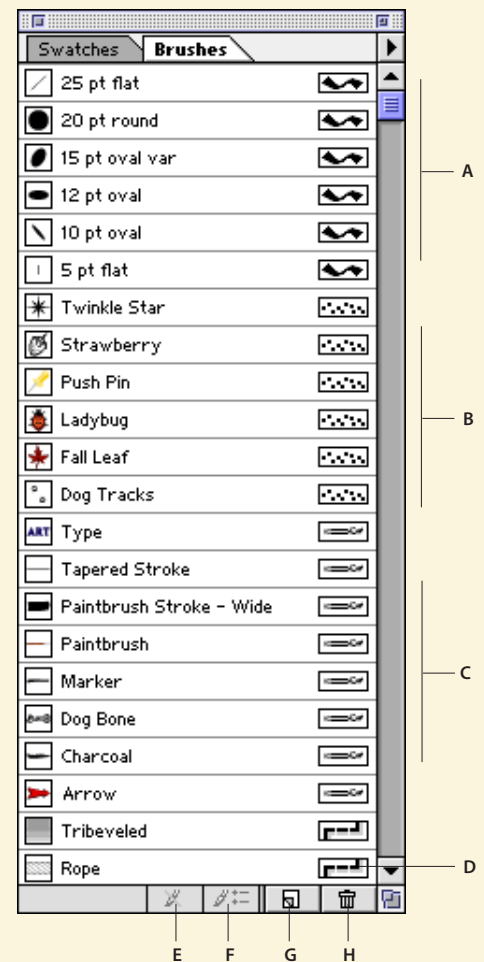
Swatches
Brushes
25 pt flat
20 pt round
15 pt oval var
12 pt oval
10 pt oval
5 pt flat
Twinkle Star
Strawberry
Push Pin
Ladybug
Fall Leaf
Dog Tracks
ART Type
Tapered Stroke
Paintbrush Stroke - Wide
Paintbrush
Marker
Dog Bone
Charcoal
Arrow
Tribeveled
Rope

A
B
C
D
E
F
G
H